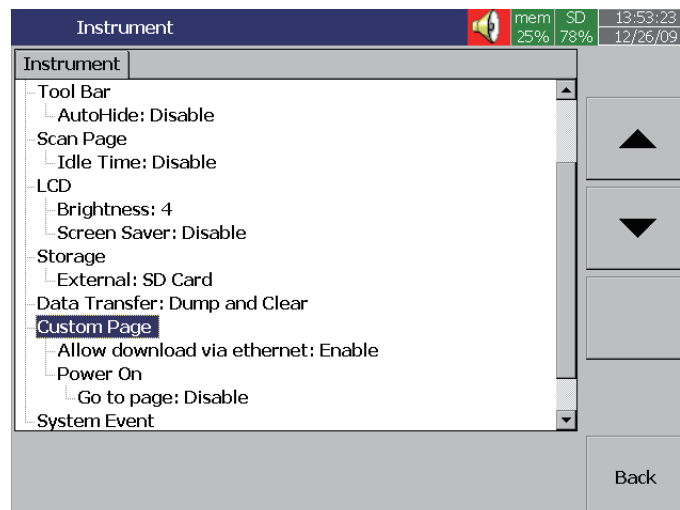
Instrument

mem 25%

SD 78%

13:53:23 12/26/09

Instrument

Tool Bar
AutoHide: Disable
Scan Page
Idle Time: Disable
LCD
Brightness: 4
Screen Saver: Disable
Storage
External: SD Card
Data Transfer: Dump and Clear
Custom Page
Allow download via ethernet: Enable
Power On
Go to page: Disable
System Event

Back